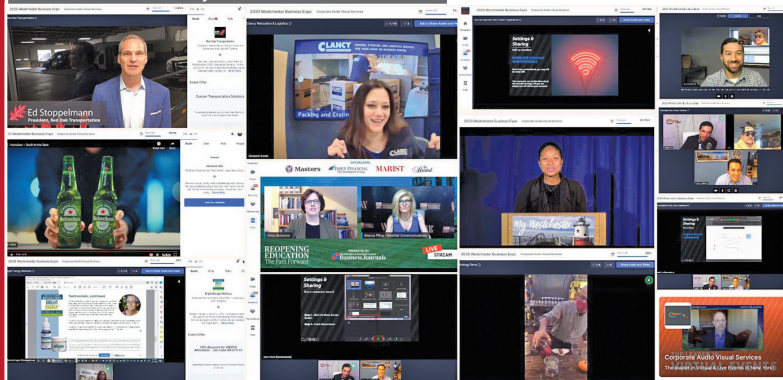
Ed Stoppelmann
President, Red Oak Transportation

2020 Westchester Business Expo

Clancy Relocation & Logistics

CLANCY

Packing and Crating

Settings & Sharing

Masters
SPONSORS
MARIST

REOPENING EDUCATION
The Path Forward

Business Journals

LIVE STREAM

Settings & Sharing

My Westchester

Settings & Sharing

Corporate Audio Visual Services
The leader in Virtual & Live Events in New York!